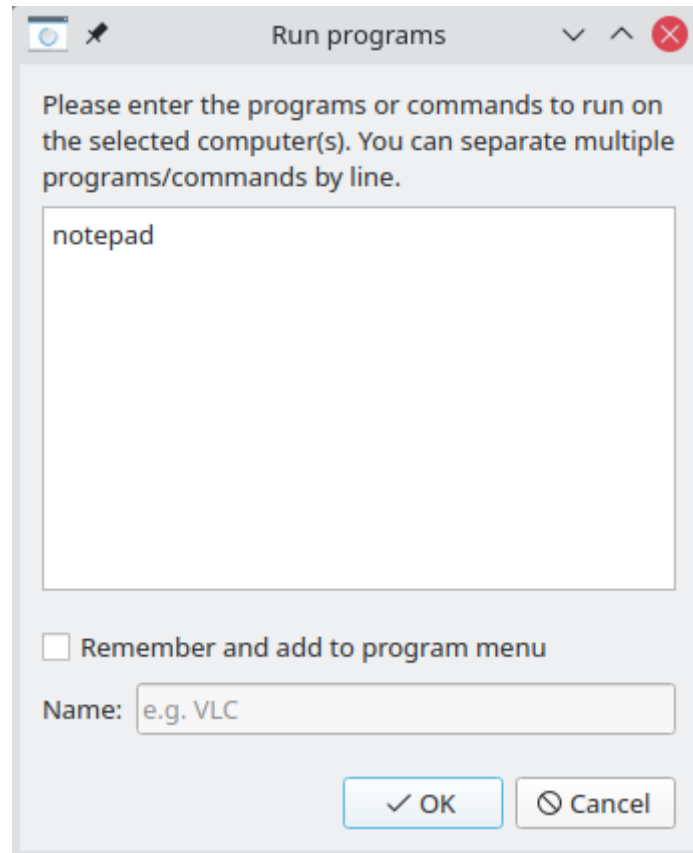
Run programs

Please enter the programs or commands to run on the selected computer(s). You can separate multiple programs/commands by line.

notepad

Remember and add to program menu

Name: e.g. VLC

OK

Cancel